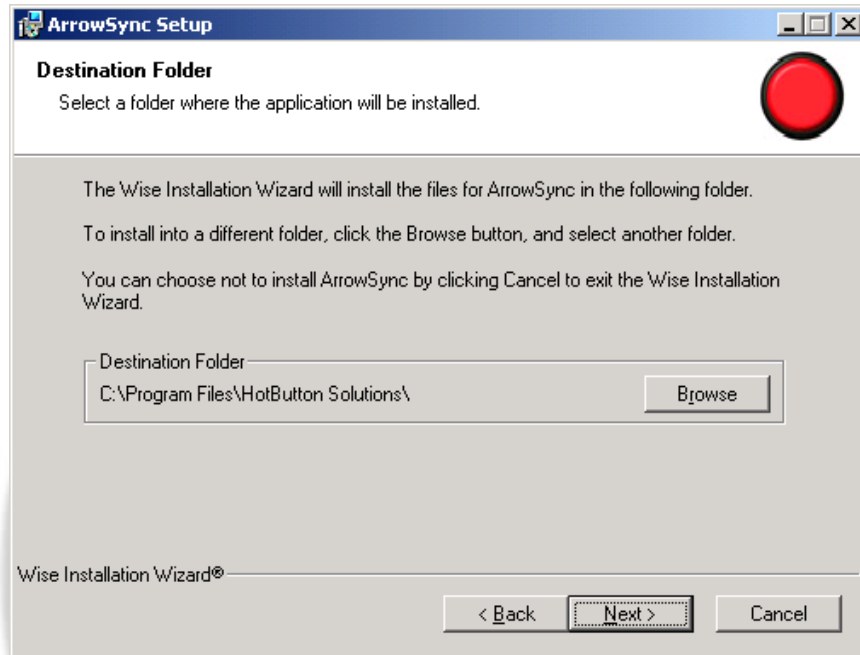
ArrowSync Setup

Destination Folder
Select a folder where the application will be installed.

The Wise Installation Wizard will install the files for ArrowSync in the following folder.

To install into a different folder, click the Browse button, and select another folder.

You can choose not to install ArrowSync by clicking Cancel to exit the Wise Installation Wizard.

Destination Folder
C:\Program Files\HotButton Solutions\

Browse

Wise Installation Wizard®

< Back
Next >
Cancel